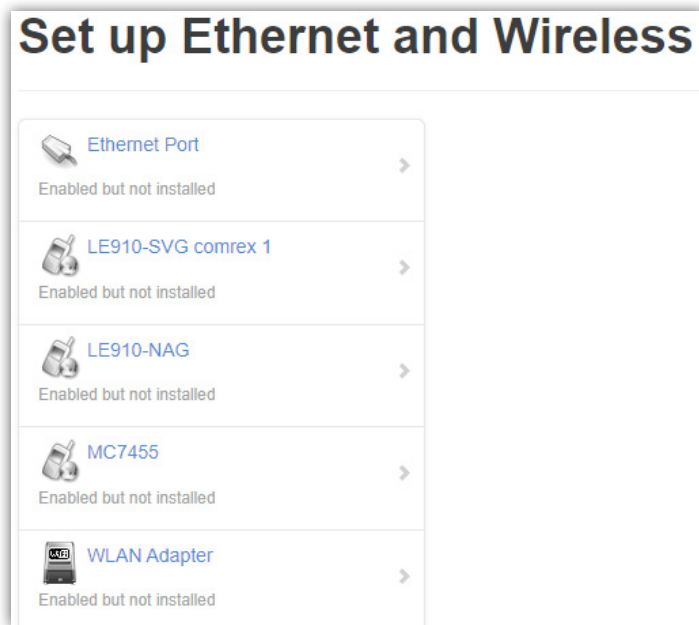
Set up Ethernet and Wireless

Ethernet Port
Enabled but not installed

LE910-SVG comrex 1
Enabled but not installed

LE910-NAG
Enabled but not installed

MC7455
Enabled but not installed

WLAN Adapter
Enabled but not installed